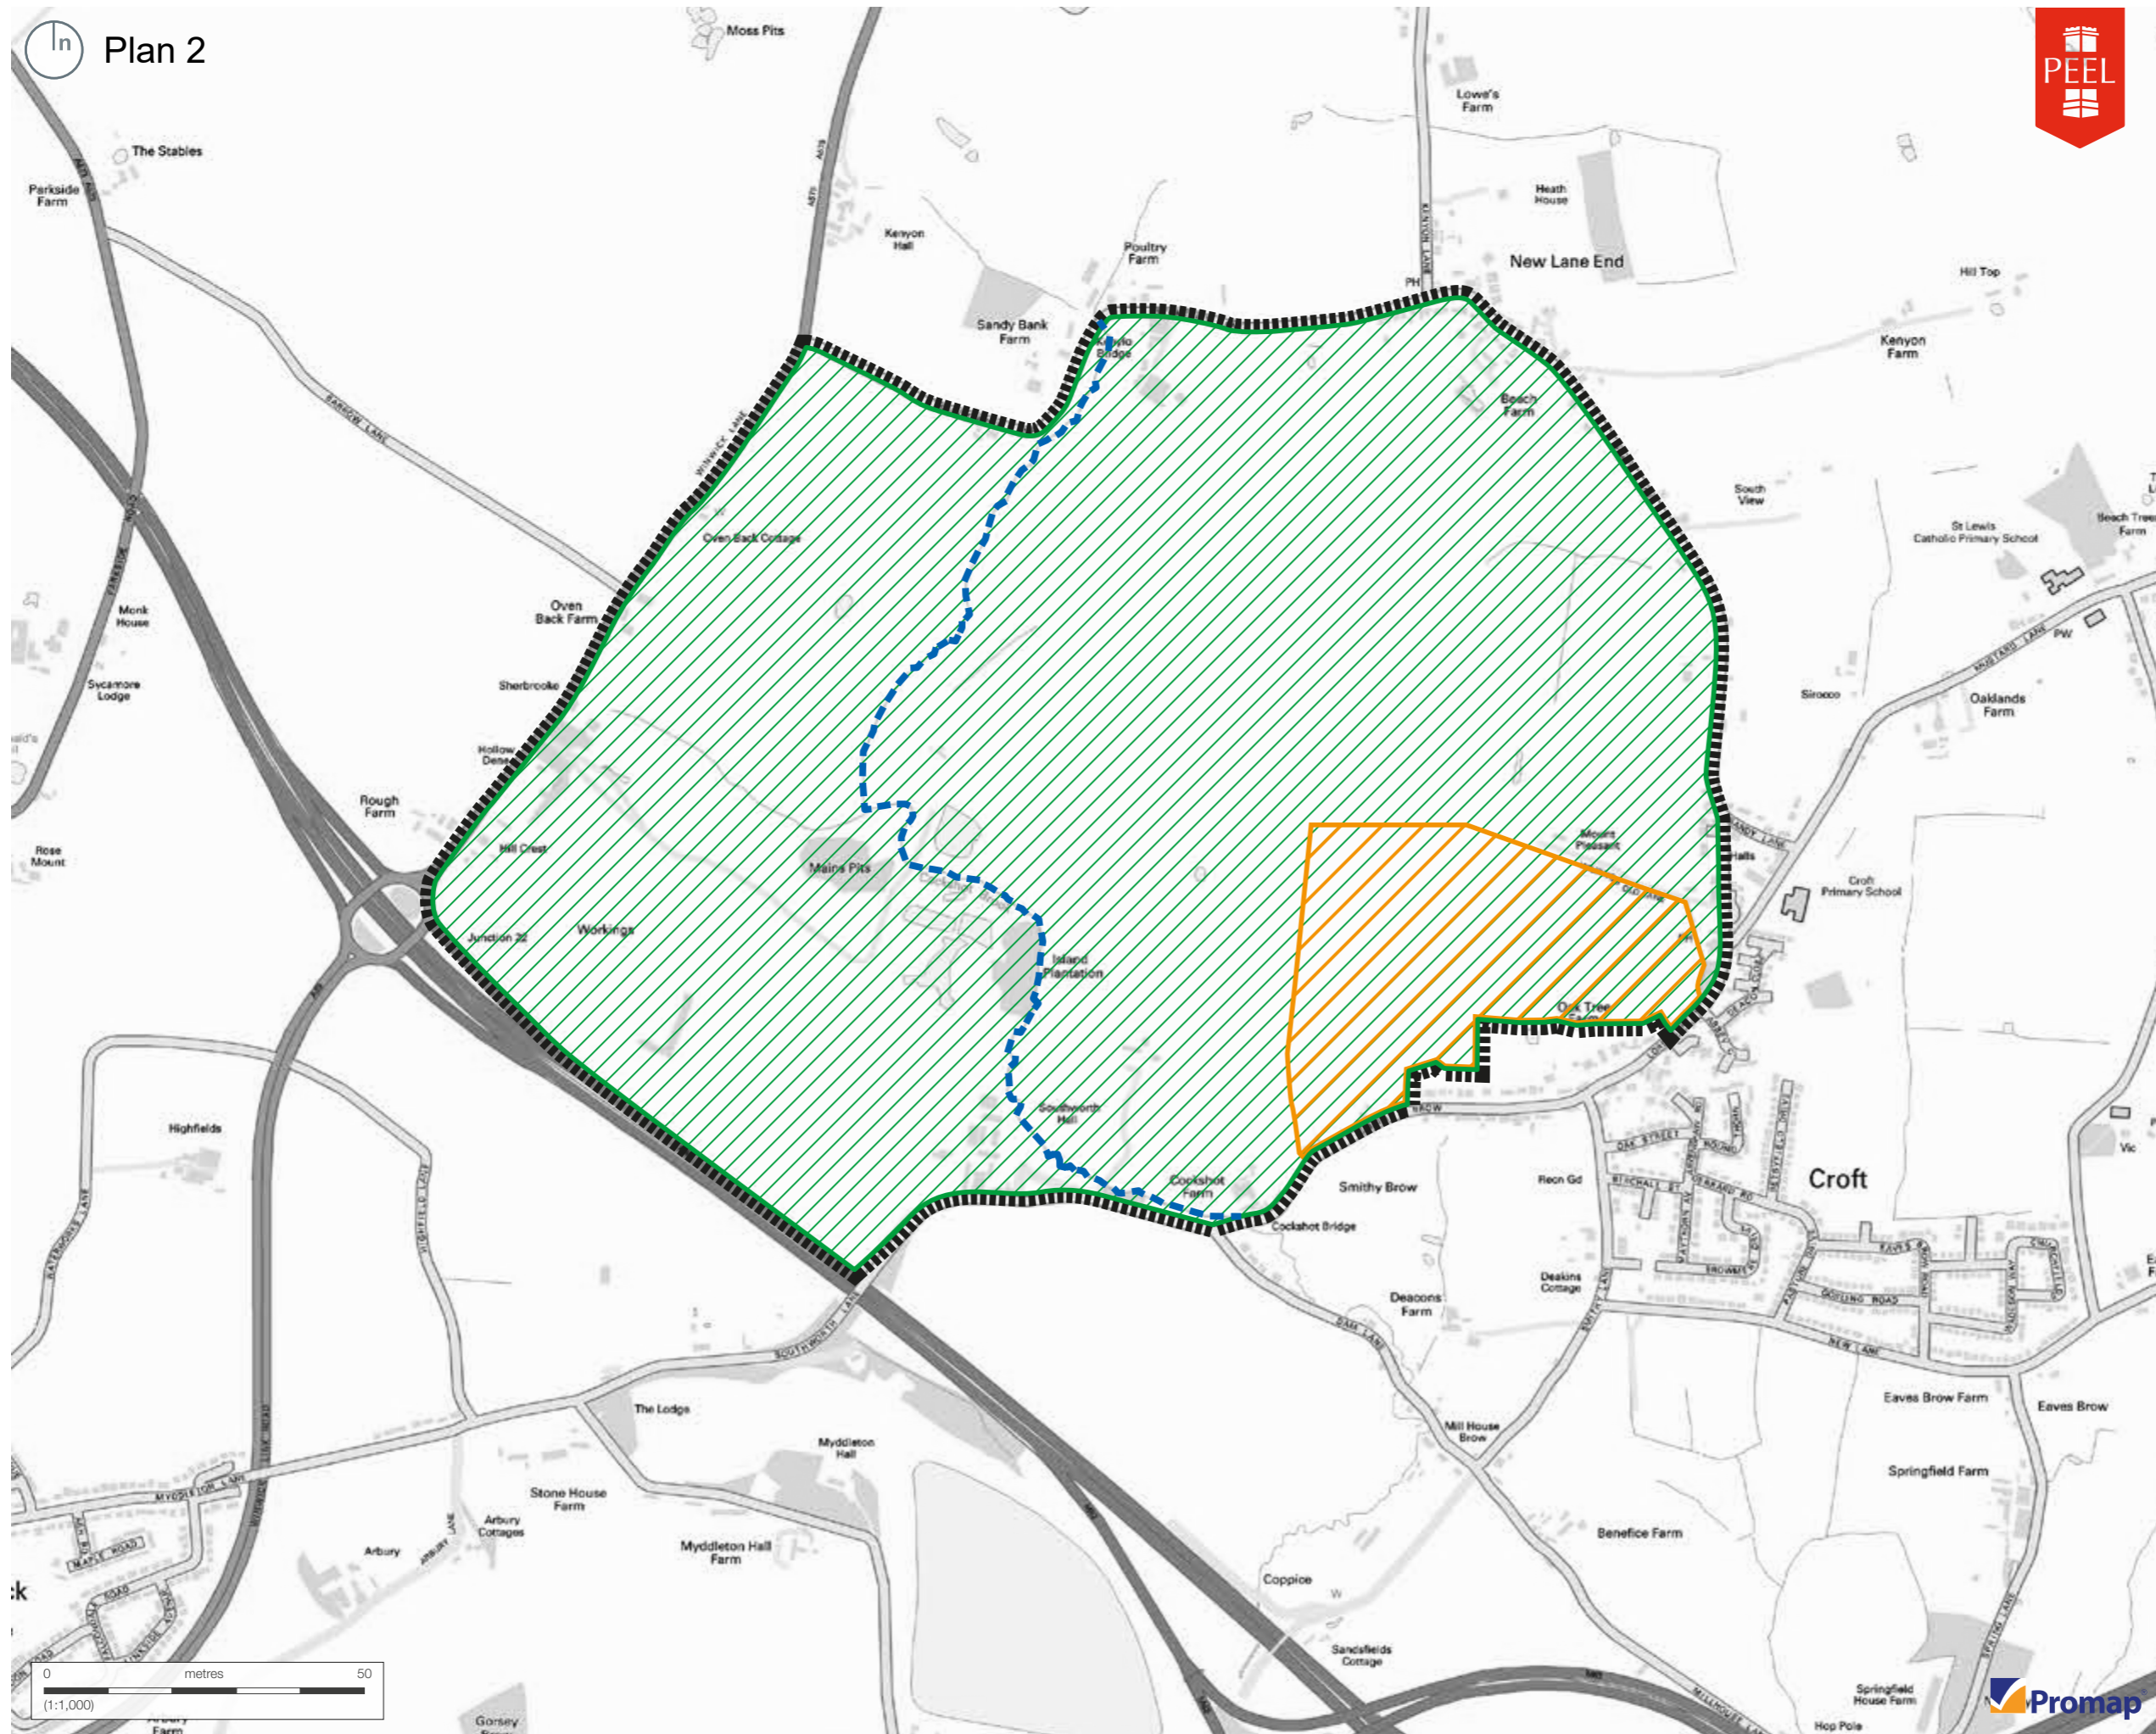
Plan 2

PEEL

Moss Pits
Lowe's Farm
The Stables
Parkside Farm
Heath House
Kenyon Hall
Poultry Farm
New Lane End
Hill Top
Sandy Bank Farm
Kenyon Farm
Beech Farm
South View
St Lewis Catholic Primary School
Beech Tree Farm
Oven Back Cottage
Oven Back Farm
Monk House
Sherbrooke
Sycamore Lodge
Sirocco
Oaklands Farm
Hollow Dene
Rough Farm
Mount Pleasant
Croft Primary School
Rose Mount
Hill Crest
Mains Pits
Junction 22
Workings
Island Plantation
Oak Tree Farm
Highfields
Southworth Hall
Cockshot Farm
Smithy Brow
Recn Gd
Croft
Cockshot Bridge
Deakins Cottage
Deacons Farm
Eaves Brow Farm
Eaves Brow
The Lodge
Myddleton Hall
Mill House Brow
Springfield Farm
Stone House Farm
Arbury Cottages
Arbury
Myddleton Hall Farm
Benefice Farm
Coppice
Sandfields Cottage
Springfield House Farm
Hop Pole
Gorsey

0 metres 50
(1:1,000)

Promap